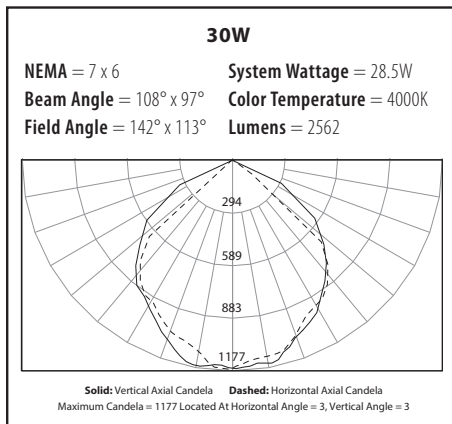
30W

NEMA = 7 x 6
Beam Angle = 108° x 97°
Field Angle = 142° x 113°

System Wattage = 28.5W
Color Temperature = 4000K
Lumens = 2562

294
589
883
1177

Solid: Vertical Axial Candela Dashed: Horizontal Axial Candela
Maximum Candela = 1177 Located At Horizontal Angle = 3, Vertical Angle = 3